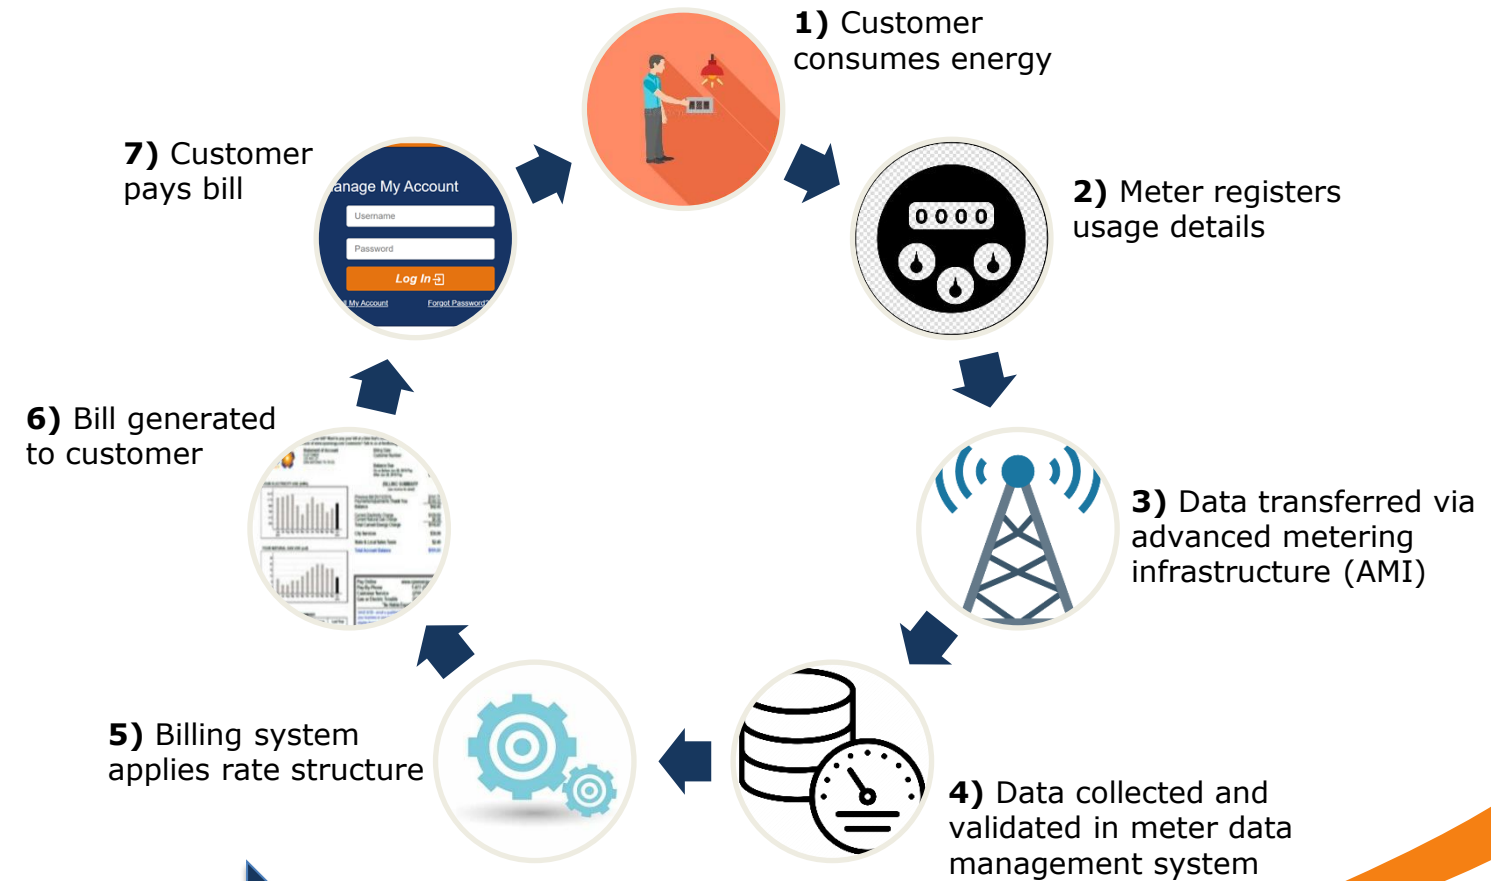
**1)** Customer consumes energy

**2)** Meter registers usage details

0 0 0 0

**3)** Data transferred via advanced metering infrastructure (AMI)

**4)** Data collected and validated in meter data management system

**5)** Billing system applies rate structure

**6)** Bill generated to customer

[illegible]

**7)** Customer pays bill

anage My Account
Username
Password
Log In
My Account
Forgot Password?